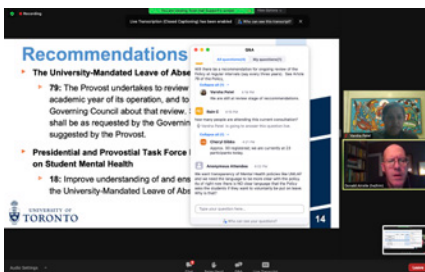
Recording

Live Transcription (Closed Captioning) has been enabled   Who can see this transcript?

Recommendations

The University-Mandated Leave of Abs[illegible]

79: The Provost undertakes to review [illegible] academic year of its operation, and to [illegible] Governing Council about that review. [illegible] shall be as requested by the Governin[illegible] suggested by the Provost.

Presidential and Provostial Task Force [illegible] on Student Mental Health

18: Improve understanding of and ens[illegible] the University-Mandated Leave of Abs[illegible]

UNIVERSITY OF TORONTO

14

Q&A

All questions   My questions

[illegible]

Type your question here...

Sandra Peter

Donald Ainslie (he/him)

Audio Settings